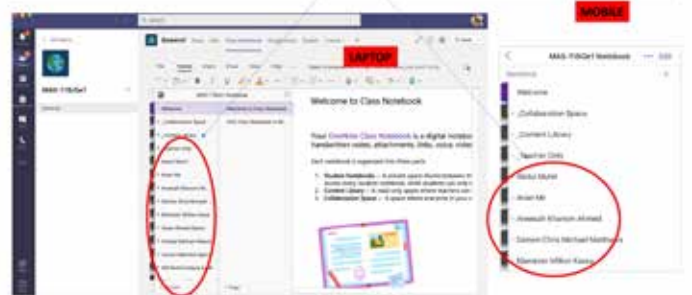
MOBILE

LAPTOP

Search

General

MAS-11SciG1

Welcome to Class Notebook

Your OneNote Class Notebook is a digital notebook

Each notebook is organized into three parts:

Welcome to Class Notebook

MAS-11SciG1 Notebook

Notebook

Welcome

Collaboration Space

Content Library

Teacher Only

Abdul Mohit

Amari Mir

Aneesah Khanom Ahmed

Damon Chris Michael Matthews

Ebenezer Milton Kwasi